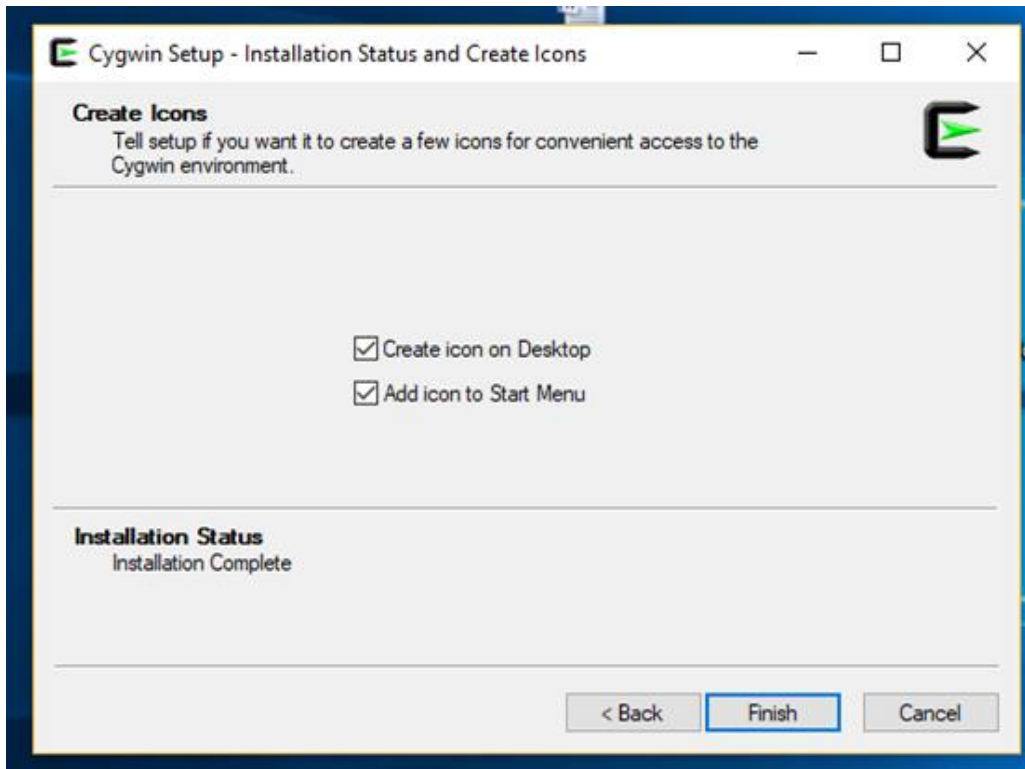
Cygwin Setup - Installation Status and Create Icons

Create Icons
Tell setup if you want it to create a few icons for convenient access to the Cygwin environment.

Create icon on Desktop
Add icon to Start Menu

Installation Status
Installation Complete

< Back
Finish
Cancel